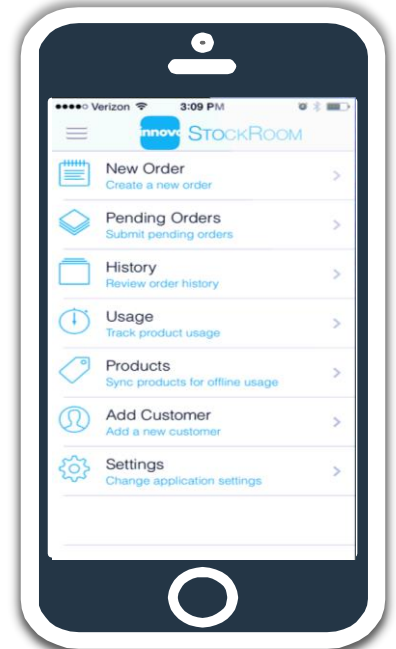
●●●●○ Verizon 3:09 PM

innovo StockRoom

New Order
Create a new order

Pending Orders
Submit pending orders

History
Review order history

Usage
Track product usage

Products
Sync products for offline usage

Add Customer
Add a new customer

Settings
Change application settings